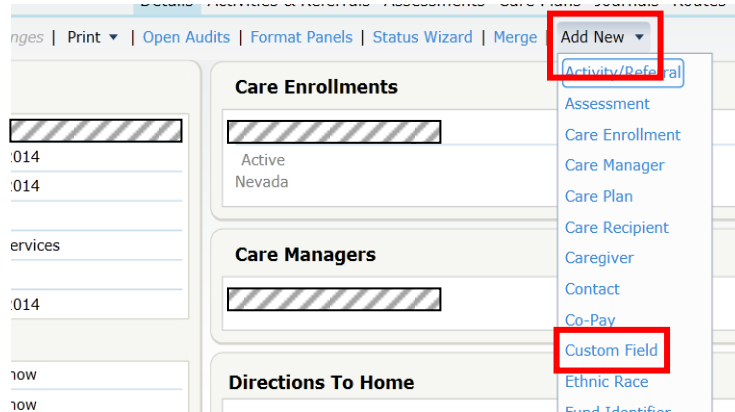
Details Activities & Referrals Assessments Care Plans Journals Routes

nges | Print ▾ | Open Audits | Format Panels | Status Wizard | Merge | Add New ▾

2014
2014
ervices
2014
now
now

Care Enrollments

Active
Nevada

Care Managers

Directions To Home

Activity/Referral
Assessment
Care Enrollment
Care Manager
Care Plan
Care Recipient
Caregiver
Contact
Co-Pay
Custom Field
Ethnic Race
Fund Identifier